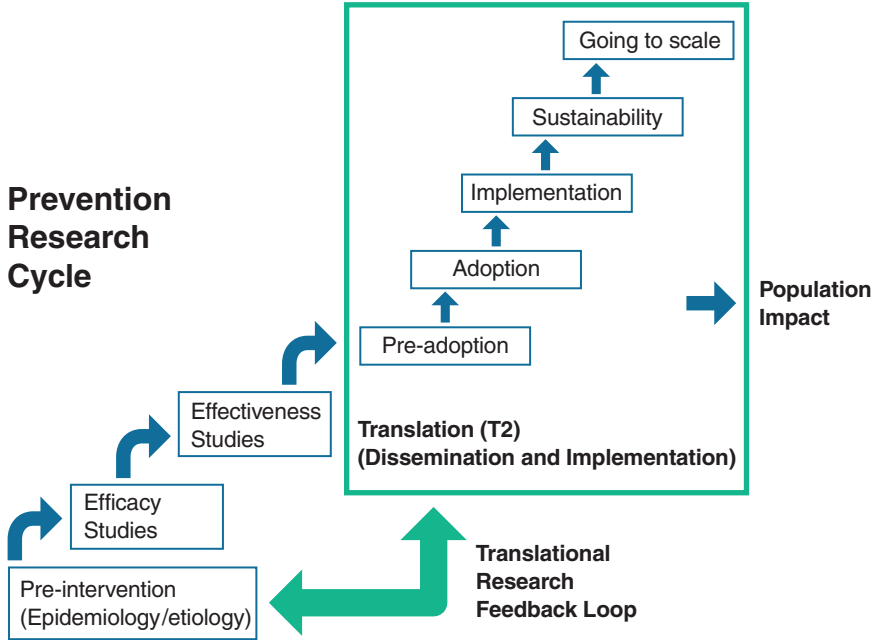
Prevention Research Cycle

Going to scale

Sustainability

Implementation

Adoption

Pre-adoption

Population Impact

Translation (T2)
(Dissemination and Implementation)

Effectiveness Studies

Efficacy Studies

Pre-intervention (Epidemiology/etiology)

Translational Research Feedback Loop